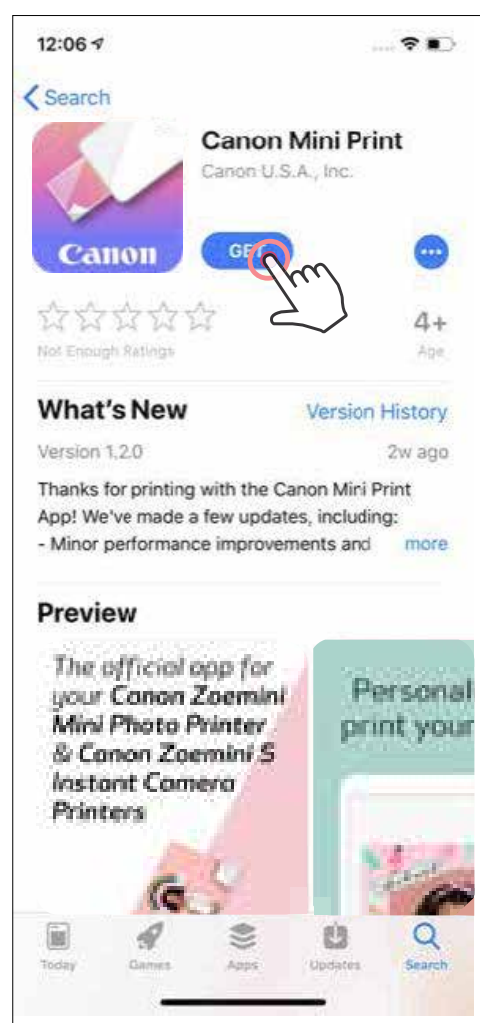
12:06

Search

Canon Mini Print

Canon U.S.A., Inc.

Canon

GE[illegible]

•••

Not Enough Ratings

4+

Age

What's New

Version History

Version 1.2.0

2w ago

Thanks for printing with the Canon Mini Print App! We've made a few updates, including:
- Minor performance improvements and

more

Preview

The official app for your Canon Zoemini Mini Photo Printer & Canon Zoemini S Instant Camera Printers

Personal print your

Today

Games

Apps

Updates

Search